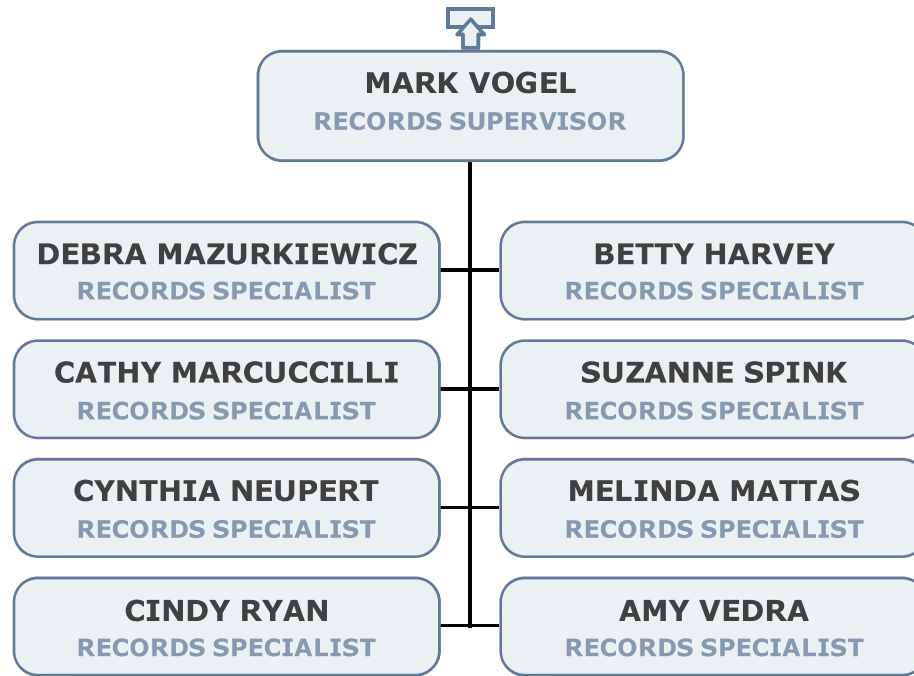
MARK VOGEL
RECORDS SUPERVISOR

DEBRA MAZURKIEWICZ
RECORDS SPECIALIST

BETTY HARVEY
RECORDS SPECIALIST

CATHY MARCUCCILLI
RECORDS SPECIALIST

SUZANNE SPINK
RECORDS SPECIALIST

CYNTHIA NEUPERT
RECORDS SPECIALIST

MELINDA MATTAS
RECORDS SPECIALIST

CINDY RYAN
RECORDS SPECIALIST

AMY VEDRA
RECORDS SPECIALIST